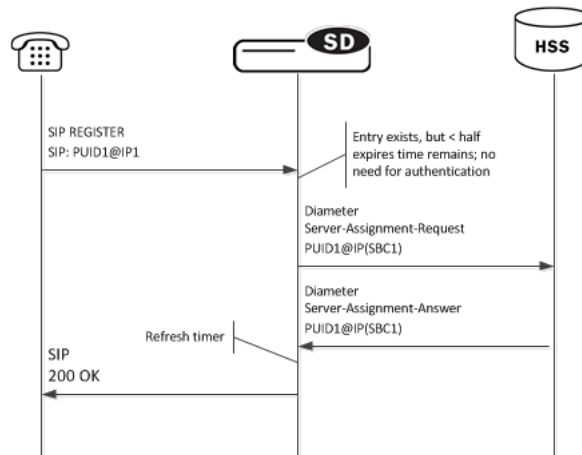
SD

HSS

SIP REGISTER
SIP: PUID1@IP1

Entry exists, but < half expires time remains; no need for authentication

Diameter
Server-Assignment-Request
PUID1@IP(SBC1)

Diameter
Server-Assignment-Answer
PUID1@IP(SBC1)

Refresh timer

SIP
200 OK